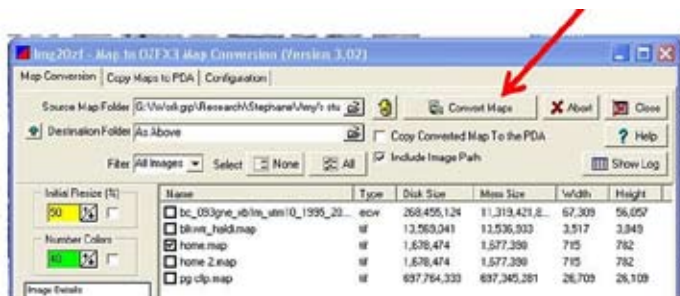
Img2Ozf - Map to OZFX3 Map Conversion (Version 3.02)

Map Conversion | Copy Maps to PDA | Configuration

Source Map Folder G:\Work\gp\Research\Stephane\Very\r stu

Convert Maps

Abort

Close

Destination Folder As Above

Copy Converted Map To the PDA

Help

Filter All Images Select None All

Include Image Path

Show Log

Initial Resize (%)

50

Number Colors

40

Image Details

| Name | Type | Disk Size | Mem Size | Width | Height |
|---|---|---|---|---|---|
| bc_093gne_eb\m_utm10_1995_20... | ecw | 268,455,124 | 11,319,421,6... | 67,309 | 56,057 |
| bliwe_haldi.map | tif | 13,569,041 | 13,536,933 | 3,517 | 3,849 |
| home.map | tif | 1,678,474 | 1,577,390 | 715 | 782 |
| home 2.map | tif | 1,678,474 | 1,577,390 | 715 | 782 |
| pg clip.map | tif | 697,764,333 | 697,345,281 | 26,709 | 26,109 |